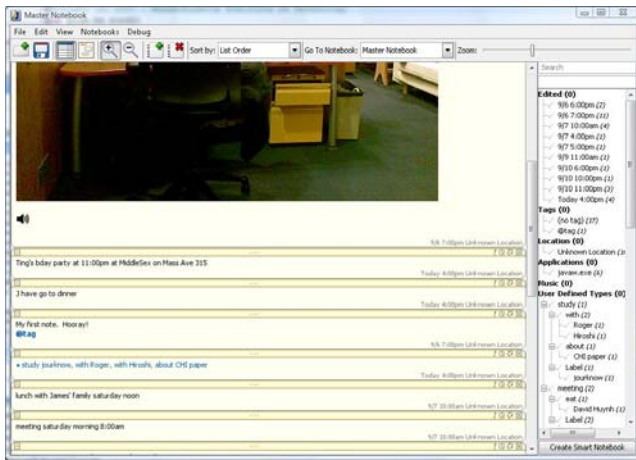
Master Notebook

File Edit View Notebooks Debug

Sort by: List Order

Go To Notebook: Master Notebook

Zoom:

Search

9/6 7:00pm Unknown Location

Ting's bday party at 11:00pm at MiddleSex on Mass Ave 315

Today 4:00pm Unknown Location

I have go to dinner

Today 4:00pm Unknown Location

My first note. Hooray!
@tag

9/6 7:00pm Unknown Location

+ study jourknow, with Roger, with Hiroshi, about CHI paper

Today 4:00pm Unknown Location

lunch with James' family saturday noon

9/7 10:00am Unknown Location

meeting saturday morning 8:00am

9/7 10:00am Unknown Location

Edited (0)
9/6 6:00pm (2)
9/6 7:00pm (11)
9/7 10:00am (4)
9/7 4:00pm (1)
9/7 5:00pm (2)
9/9 11:00am (1)
9/10 6:00pm (2)
9/10 10:00pm (1)
9/10 11:00pm (3)
Today 4:00pm (4)
Tags (0)
(no tag) (37)
@tag (1)
Location (0)
Unknown Location (3
Applications (0)
javaw.exe (6)
Music (0)
User Defined Types (0)
study (1)
with (2)
Roger (1)
Hiroshi (1)
about (1)
CHI paper (1)
Label (1)
jourknow (1)
meeting (2)
eat (1)
David Huynh (1)
Label (2)

Create Smart Notebook